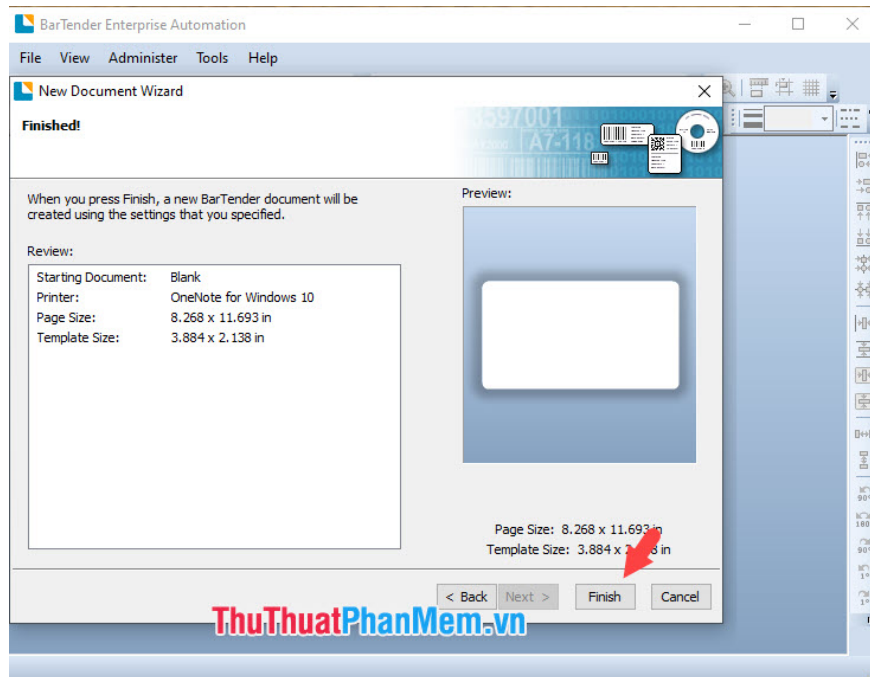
BarTender Enterprise Automation

File View Administer Tools Help

New Document Wizard

Finished!

When you press Finish, a new BarTender document will be created using the settings that you specified.

Review:

| | |
|---|---|
| Starting Document: | Blank |
| Printer: | OneNote for Windows 10 |
| Page Size: | 8.268 x 11.693 in |
| Template Size: | 3.884 x 2.138 in |

Preview:

Page Size: 8.268 x 11.693 in
Template Size: 3.884 x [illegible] in

< Back Next > Finish Cancel

ThuThuatPhanMem.vn